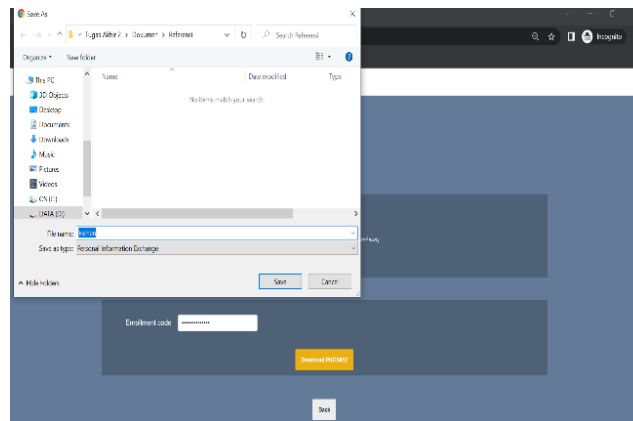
Save As

« Tugas Akhir 2 > Document > Referensi

Search Referensi

Organize ▾ New folder

This PC
3D Objects
Desktop
Documents
Downloads
Music
Pictures
Videos
OS (C:)
DATA (D:)

Name
Date modified
Type

No items match your search.

File name: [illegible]

Save as type: Personal Information Exchange

Hide Folders

Save
Cancel

Incognito

Enrollment code ••••••••••••

Download PKCS#12

Back